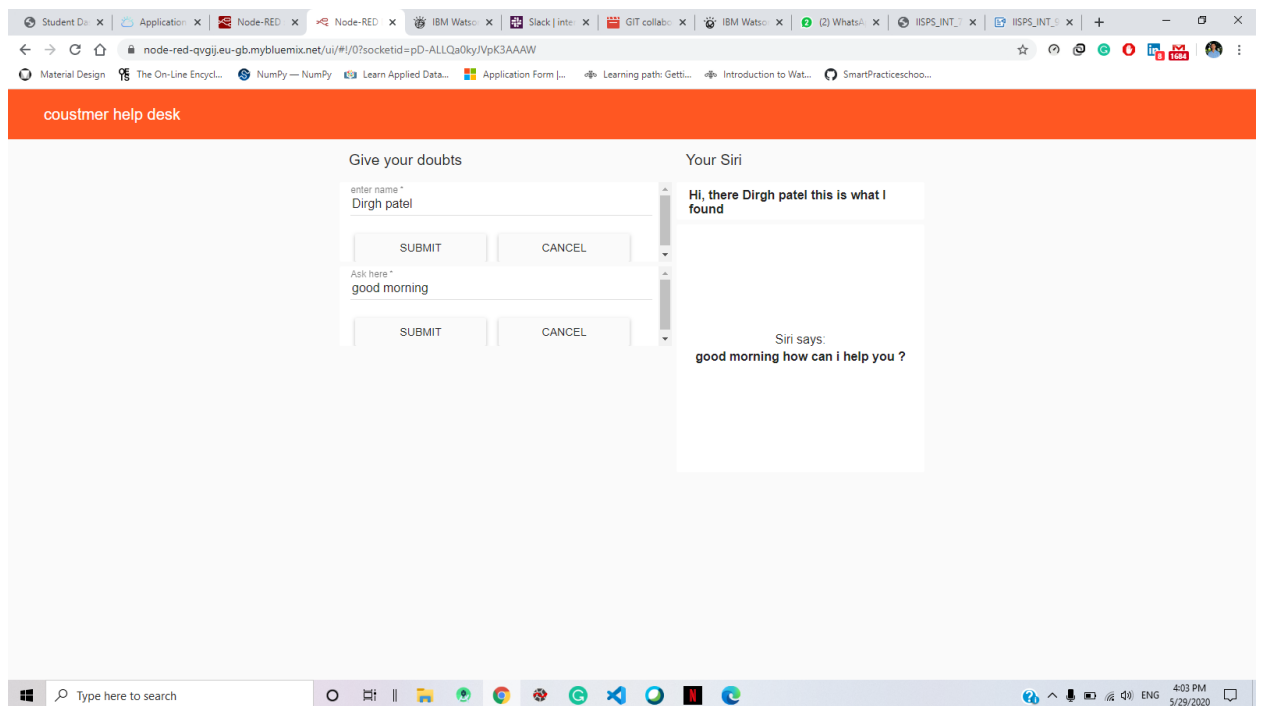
Student Da × Application × Node-RED × Node-RED × IBM Watso × Slack | inte × GIT collabo × IBM Watso × (2) WhatsA × IISPS_INT_ × IISPS_INT_ × +

node-red-qvgij.eu-gb.mybluemix.net/ui/#!/0?socketid=pD-ALLQa0kyJVpK3AAAW

Material Design The On-Line Encycl... NumPy — NumPy Learn Applied Data... Application Form |... Learning path: Getti... Introduction to Wat... SmartPracticeschoo...

coustmer help desk

Give your doubts

enter name *
Dirgh patel

SUBMIT CANCEL

Ask here *
good morning

SUBMIT CANCEL

Your Siri

Hi, there Dirgh patel this is what I found

Siri says:
good morning how can i help you ?

Type here to search

ENG 4:03 PM 5/29/2020